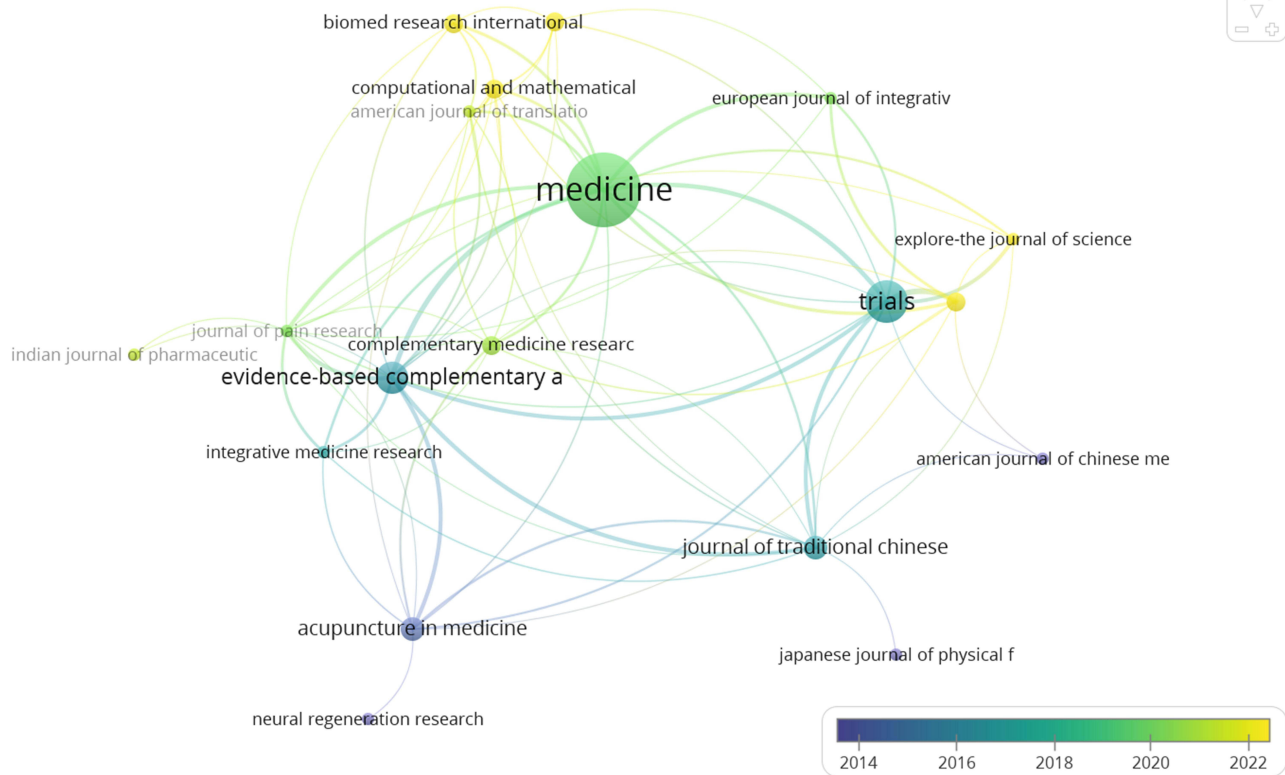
biomed research international
computational and mathematical
american journal of translatio
european journal of integrativ
medicine
explore-the journal of science
trials
journal of pain research
indian journal of pharmaceutic
complementary medicine researc
evidence-based complementary a
integrative medicine research
american journal of chinese me
journal of traditional chinese
acupuncture in medicine
japanese journal of physical f
neural regeneration research
2014
2016
2018
2020
2022